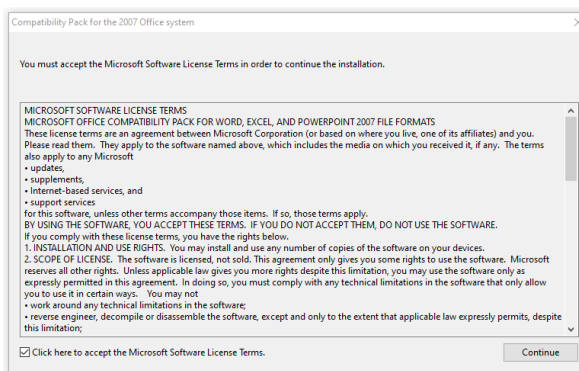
Compatibility Pack for the 2007 Office system

You must accept the Microsoft Software License Terms in order to continue the installation.

MICROSOFT SOFTWARE LICENSE TERMS
MICROSOFT OFFICE COMPATIBILITY PACK FOR WORD, EXCEL, AND POWERPOINT 2007 FILE FORMATS
These license terms are an agreement between Microsoft Corporation (or based on where you live, one of its affiliates) and you. Please read them. They apply to the software named above, which includes the media on which you received it, if any. The terms also apply to any Microsoft
• updates,
• supplements,
• Internet-based services, and
• support services
for this software, unless other terms accompany those items. If so, those terms apply.
BY USING THE SOFTWARE, YOU ACCEPT THESE TERMS. IF YOU DO NOT ACCEPT THEM, DO NOT USE THE SOFTWARE.
If you comply with these license terms, you have the rights below.
1. INSTALLATION AND USE RIGHTS. You may install and use any number of copies of the software on your devices.
2. SCOPE OF LICENSE. The software is licensed, not sold. This agreement only gives you some rights to use the software. Microsoft reserves all other rights. Unless applicable law gives you more rights despite this limitation, you may use the software only as expressly permitted in this agreement. In doing so, you must comply with any technical limitations in the software that only allow you to use it in certain ways. You may not
• work around any technical limitations in the software;
• reverse engineer, decompile or disassemble the software, except and only to the extent that applicable law expressly permits, despite this limitation;

Click here to accept the Microsoft Software License Terms.

Continue